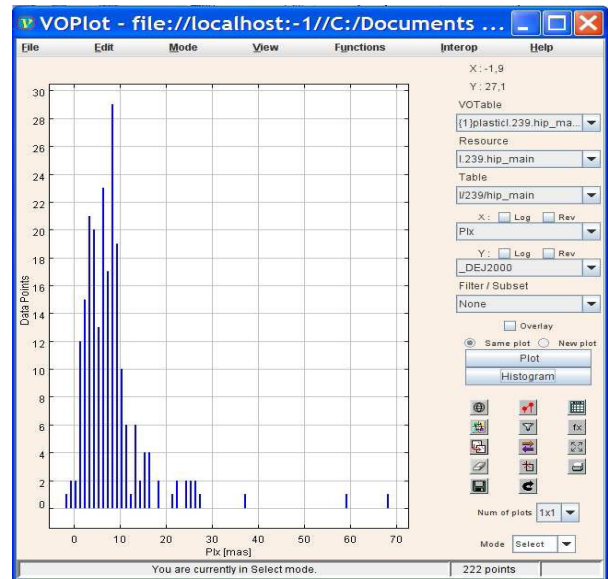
VOPlot - file://localhost:-1//C:/Documents ...

File Edit Mode View Functions Interop Help

X : -1,9
Y : 27,1

VOTable
{1}plasticI.239.hip_ma...

Resource
I.239.hip_main

Table
I/239/hip_main

X: Log Rev
Plx

Y: Log Rev
_DEJ2000

Filter / Subset
None

Overlay

Same plot New plot

Plot

Histogram

Num of plots 1x1

Mode Select

30
28
26
24
22
20
18
16
14
12
10
8
6
4
2
0

Data Points

0 10 20 30 40 50 60 70
Plx [mas]

You are currently in Select mode.

222 points